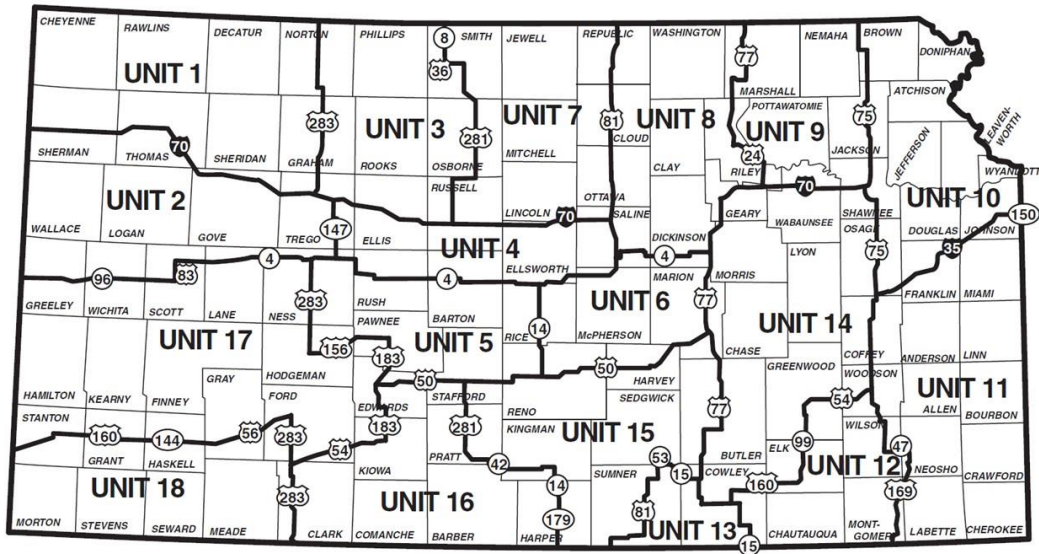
CHEYENNE RAWLINS DECATUR NORTON PHILLIPS 8 SMITH JEWELL REPUBLIC WASHINGTON 77 NEMAHA BROWN DONIPHAN

UNIT 1

36

283 UNIT 3 281 UNIT 7 81 UNIT 8 MARSHALL POTTAWATOMIE UNIT 9 75 ATCHISON LEAVENWORTH

SHERMAN THOMAS 70 SHERIDAN GRAHAM ROOKS OSBORNE MITCHELL CLOUD CLAY 24 RILEY JACKSON JEFFERSON WYANDOTTE

UNIT 2 RUSSELL OTTAWA 70 UNIT 10

WALLACE LOGAN GOVE TREGO 147 ELLIS LINCOLN 70 SALINE GEARY WABAUNSEE SHAWNEE OSAGE DOUGLAS JOHNSON 150

UNIT 4 DICKINSON 35 75

96 83 4 4 ELLSWORTH 4 MARION MORRIS LYON

GREELEY WICHITA SCOTT LANE NESS 283 RUSH BARTON UNIT 6 77 FRANKLIN MIAMI

UNIT 17 PAWNEE UNIT 5 RICE 14 McPHERSON UNIT 14

156 183 CHASE COFFEY ANDERSON LINN

GRAY HODGEMAN 50 50 HARVEY GREENWOOD WOODSON UNIT 11

HAMILTON KEARNY FINNEY FORD EDWARDS STAFFORD RENO SEDGWICK 77 54 ALLEN BOURBON

STANTON 160 144 56 283 183 281 KINGMAN UNIT 15 WILSON

GRANT HASKELL 54 KIOWA PRATT 42 53 15 BUTLER ELK 99 47 NEOSHO CRAWFORD

UNIT 18 UNIT 16 14 SUMNER COWLEY 160 UNIT 12 169

283 179 81

MORTON STEVENS SEWARD MEADE CLARK COMANCHE BARBER HARPER UNIT 13 15 CHAUTAUQUA MONTGOMERY LABETTE CHEROKEE